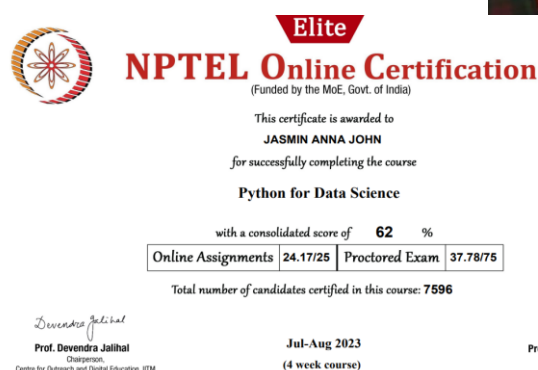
Elite

NPTEL Online Certification

(Funded by the MoE, Govt. of India)

This certificate is awarded to

JASMIN ANNA JOHN

for successfully completing the course

Python for Data Science

with a consolidated score of 62 %

| Online Assignments | 24.17/25 | Proctored Exam | 37.78/75 |
|---|---|---|---|

Total number of candidates certified in this course: 7596

Devendra Jalihal

Prof. Devendra Jalihal

Chairperson,

Centre for Outreach and Digital Education, IITM

Jul-Aug 2023

(4 week course)

Pr